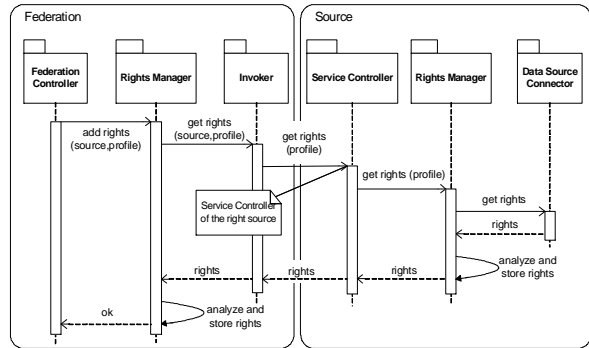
Federation

Source

Federation Controller

Rights Manager

Invoker

Service Controller

Rights Manager

Data Source Connector

add rights (source,profile)

get rights (source,profile)

get rights (profile)

get rights (profile)

get rights

rights

Service Controller of the right source

analyze and store rights

rights

rights

rights

ok

analyze and store rights